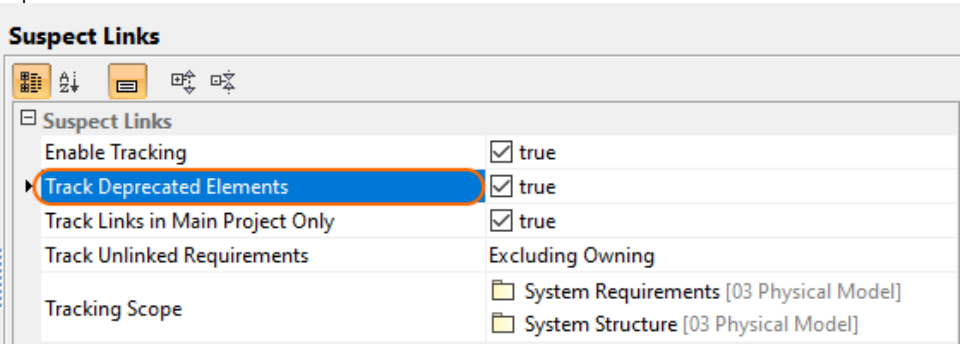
Suspect Links

⊟ Suspect Links

| | |
|---|---|
| Enable Tracking | ☑ true |
| Track Deprecated Elements | ☑ true |
| Track Links in Main Project Only | ☑ true |
| Track Unlinked Requirements | Excluding Owning |
| Tracking Scope | System Requirements [03 Physical Model]<br>System Structure [03 Physical Model] |